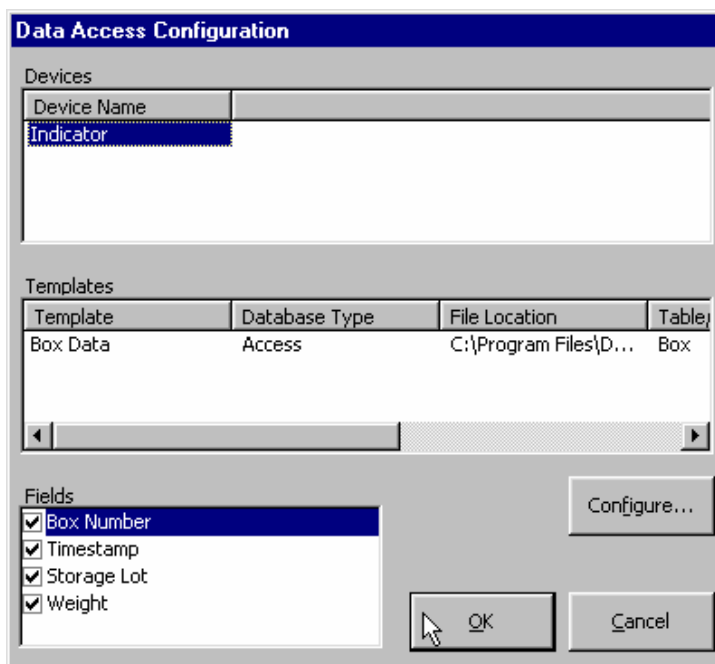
Data Access Configuration

Devices

| Device Name | |
|---|---|
| Indicator | |

Templates

| Template | Database Type | File Location | Table |
|---|---|---|---|
| Box Data | Access | C:\Program Files\D... | Box |

Fields

☑ Box Number
☑ Timestamp
☑ Storage Lot
☑ Weight

Configure...

OK

Cancel